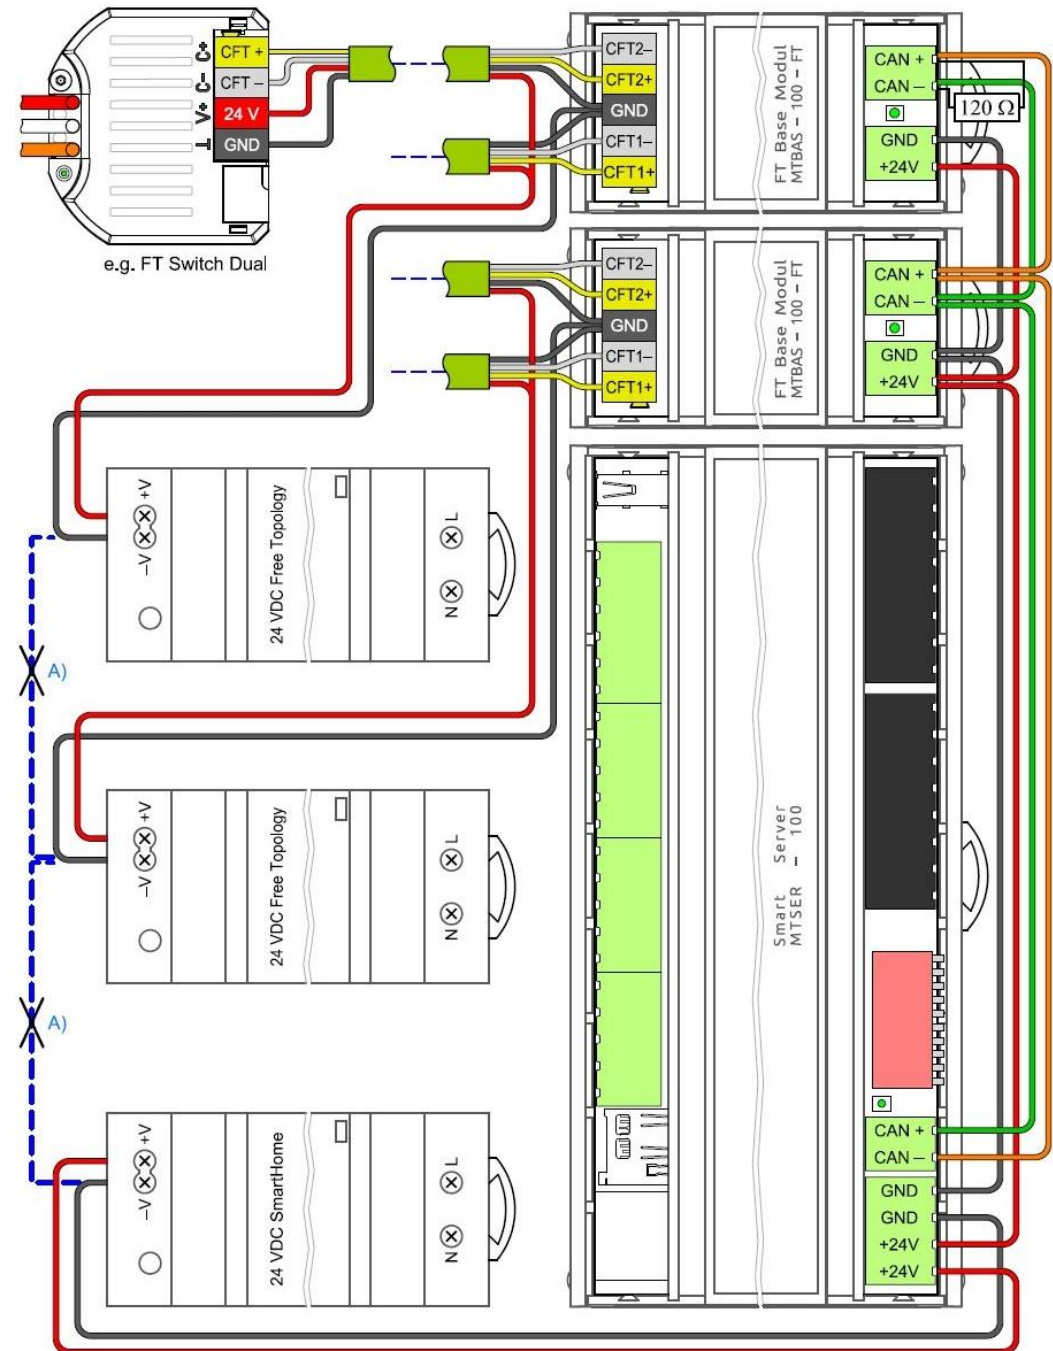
C+
C-
V+
⊥
CFT +
CFT –
24 V
GND
e.g. FT Switch Dual

CFT2–
CFT2+
GND
CFT1–
CFT1+
FT Base Modul
MTBAS – 100 – FT
CAN +
CAN –
120 Ω
GND
+24V

CFT2–
CFT2+
GND
CFT1–
CFT1+
FT Base Modul
MTBAS – 100 – FT
CAN +
CAN –
GND
+24V

–V +V
24 VDC Free Topology
N L

A)

–V +V
24 VDC Free Topology
N L

A)

–V +V
24 VDC SmartHome
N L

Smart Server
MTSER – 100
CAN +
CAN –
GND
GND
+24V
+24V